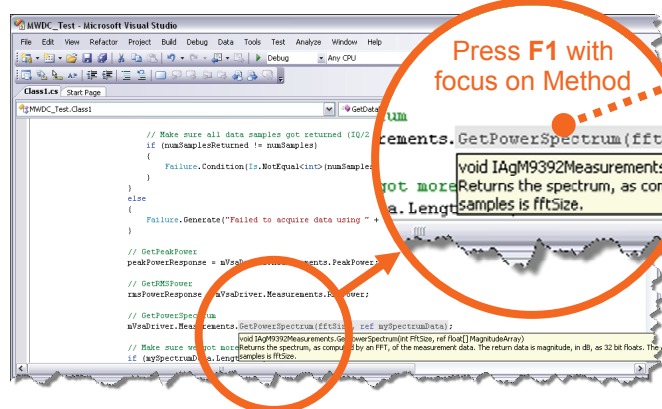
MWDC_Test - Microsoft Visual Studio

File Edit View Refactor Project Build Debug Data Tools Test Analyze Window Help

Debug Any CPU

Class1.cs Start Page

MWDC_Test.Class1 GetData

// Make sure all data samples got returned (IQ/2
if (numSamplesReturned != numSamples)
{
Failure.Condition(Is.NotEqual<int>(numSamples
}
}
else
{
Failure.Generate("Failed to acquire data using " +
}

// GetPeakPower
peakPowerResponse = mVsaDriver.Measurements.PeakPower;

// GetRMSPower
rmsPowerResponse = mVsaDriver.Measurements.RmsPower;

// GetPowerSpectrum
mVsaDriver.Measurements.GetPowerSpectrum(fftSize, ref mySpectrumData);

void IAgM9392Measurements.GetPowerSpectrum(int fftSize, ref float[] MagnitudeArray)
Returns the spectrum, as computed by an FFT, of the measurement data. The return data is magnitude, in dB, as 32 bit floats. The samples is fftSize.

// Make sure we got more
if (mySpectrumData.Length

Press F1 with focus on Method

rements.GetPowerSpectrum(fft

void IAgM9392Measurements
Returns the spectrum, as com
samples is fftSize.

got more
a.Length